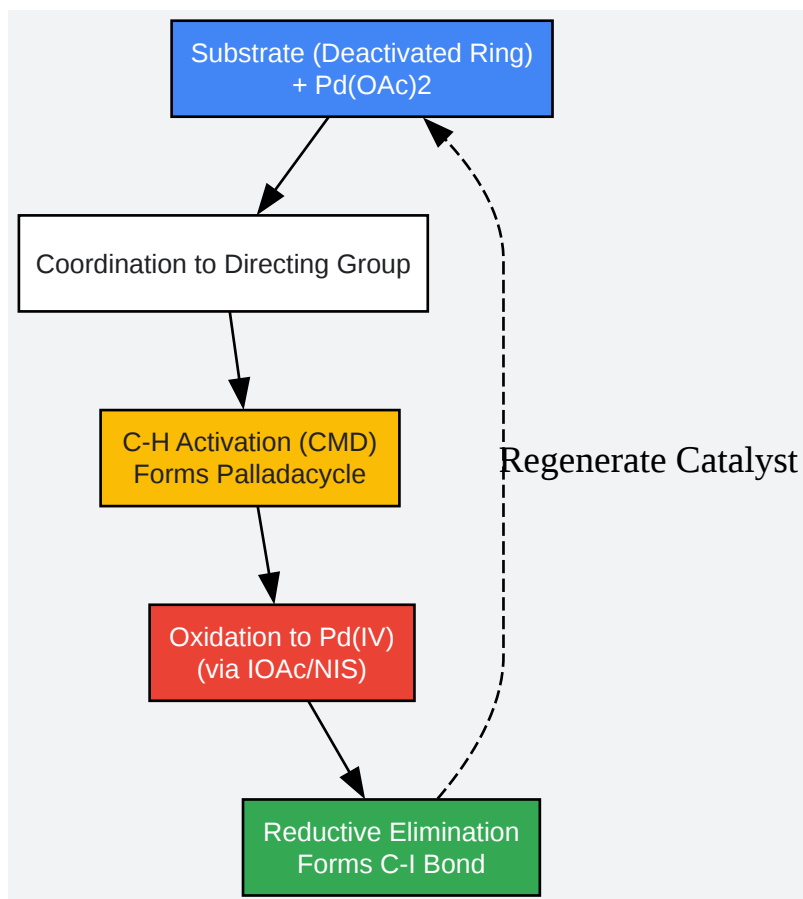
Substrate (Deactivated Ring)
+ Pd(OAc)2

Coordination to Directing Group

C-H Activation (CMD)
Forms Palladacycle

Oxidation to Pd(IV)
(via IOAc/NIS)

Reductive Elimination
Forms C-I Bond

Regenerate Catalyst